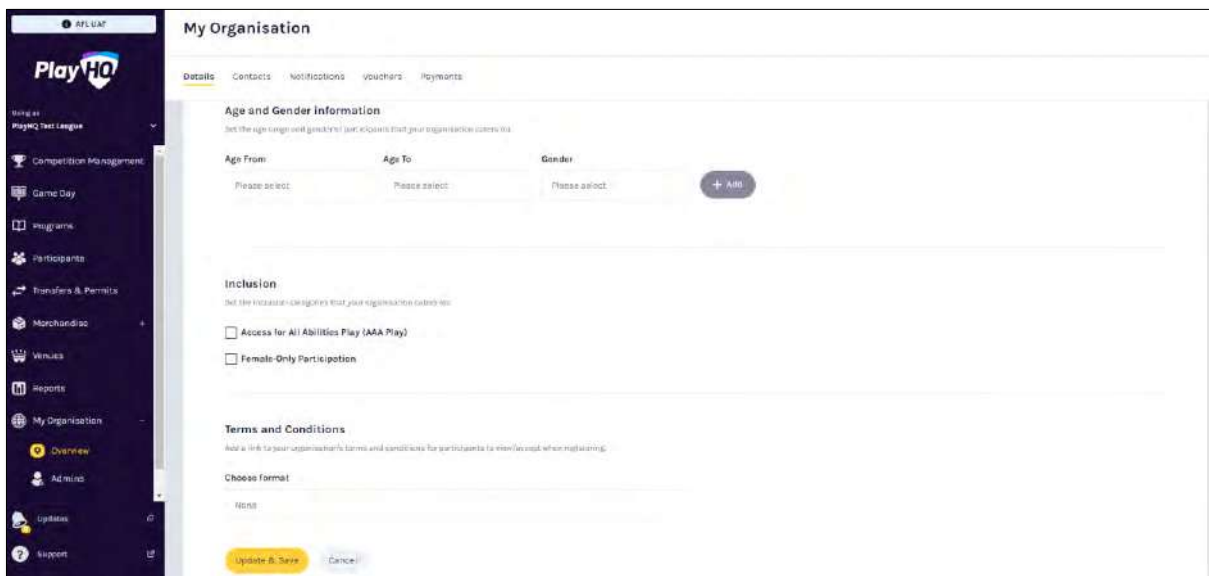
AFL UAT

PlayHQ

Using as
PlayHQ Test League

Competition Management

Game Day

Programs

Participants

Transfers & Permits

Merchandise

Venues

Reports

My Organisation

Overview

Admins

Updates

Support

My Organisation

Details Contacts Notifications Vouchers Payments

Age and Gender information

Set the age range and gender(s) of participants that your organisation caters for.

Age From
Please select

Age To
Please select

Gender
Please select

+ Add

Inclusion

Set the inclusion categories that your organisation caters for.

Access for All Abilities Play (AAA Play)

Female-Only Participation

Terms and Conditions

Add a link to your organisation's terms and conditions for participants to view/accept when registering.

Choose format
None

Update & Save

Cancel